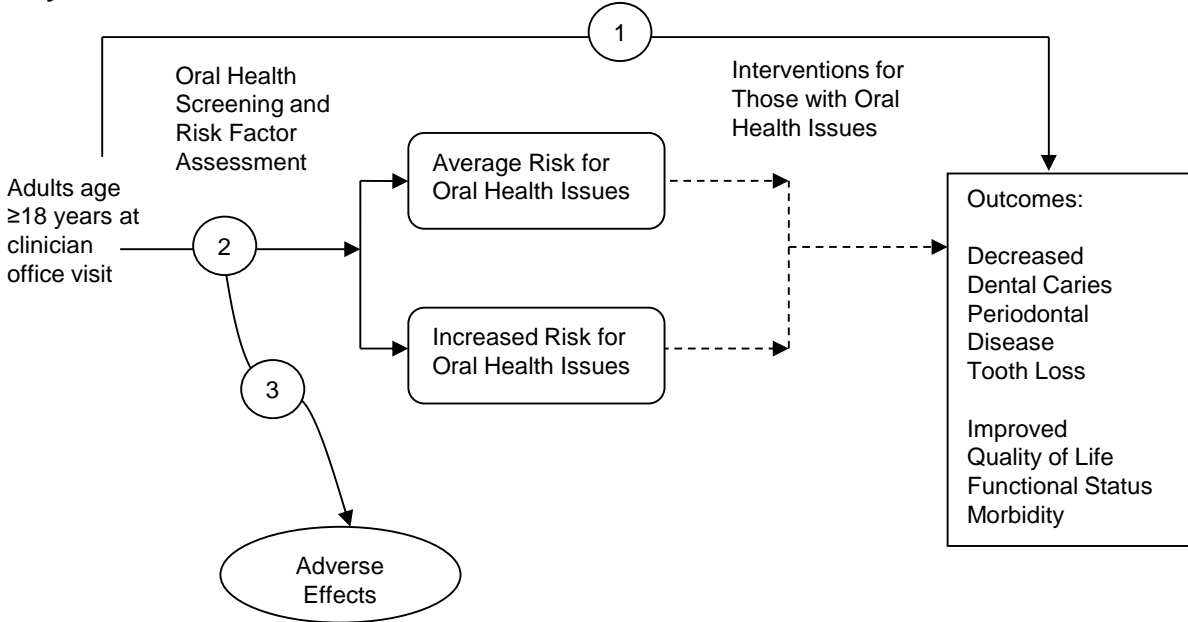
1

Oral Health Screening and Risk Factor Assessment

Interventions for Those with Oral Health Issues

Adults age ≥18 years at clinician office visit

2

Average Risk for Oral Health Issues

Increased Risk for Oral Health Issues

3

Adverse Effects

Outcomes:

Decreased
Dental Caries
Periodontal Disease
Tooth Loss

Improved
Quality of Life
Functional Status
Morbidity